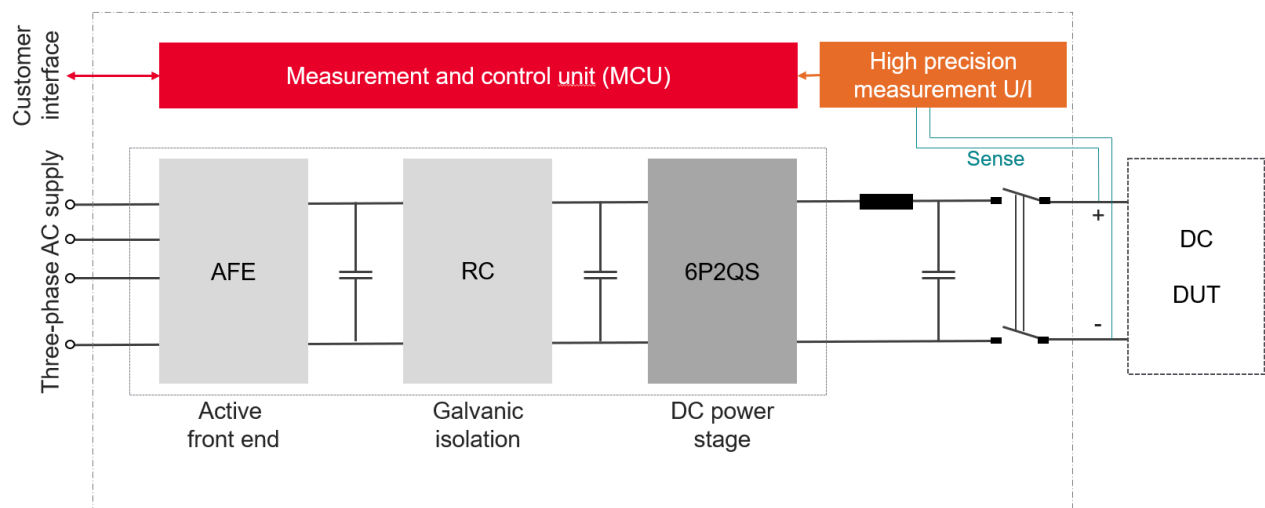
Customer interface

Measurement and control unit (MCU)

High precision measurement U/I

Sense

Three-phase AC supply

AFE

RC

6P2QS

+

-

DC

DUT

Active front end

Galvanic isolation

DC power stage